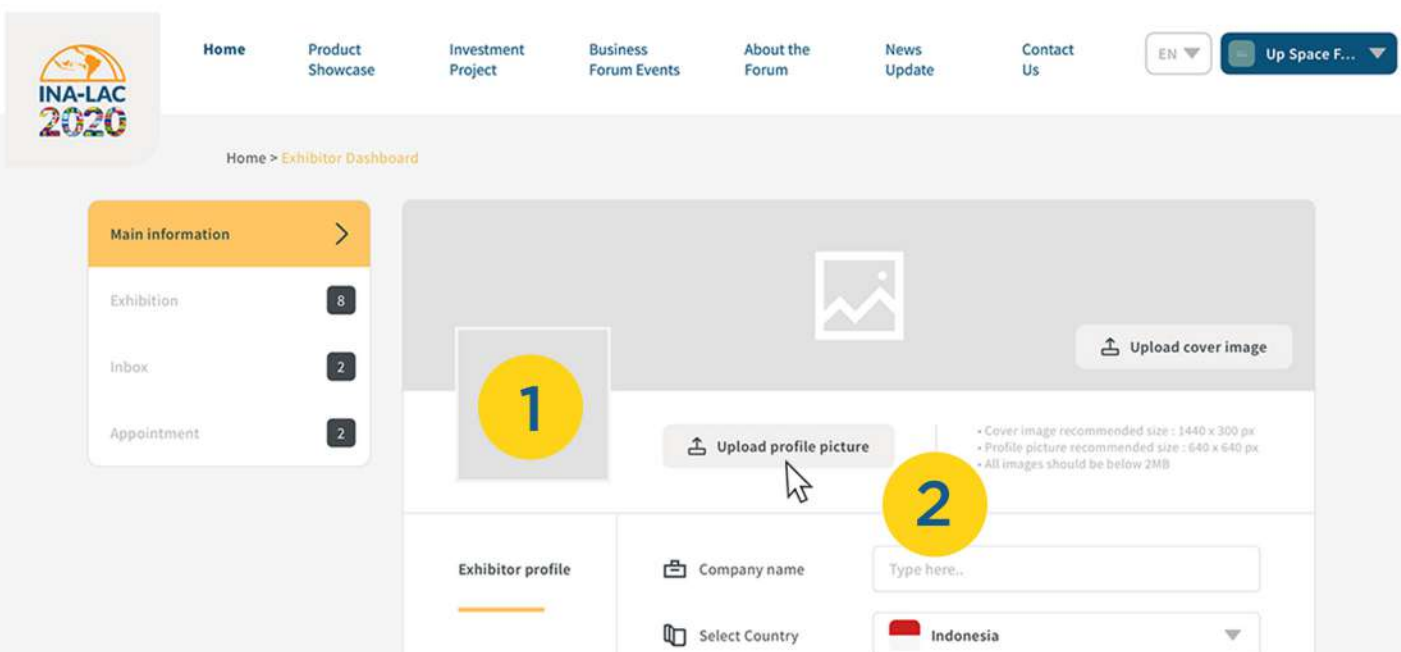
INA-LAC 2020

Home
Product Showcase
Investment Project
Business Forum Events
About the Forum
News Update
Contact Us
EN
Up Space F...

Home > Exhibitor Dashboard

Main information
Exhibition 8
Inbox 2
Appointment 2

Upload cover image

1

Upload profile picture

• Cover image recommended size : 1440 x 300 px
• Profile picture recommended size : 640 x 640 px
• All images should be below 2MB

2

Exhibitor profile
Company name
Type here..
Select Country
Indonesia